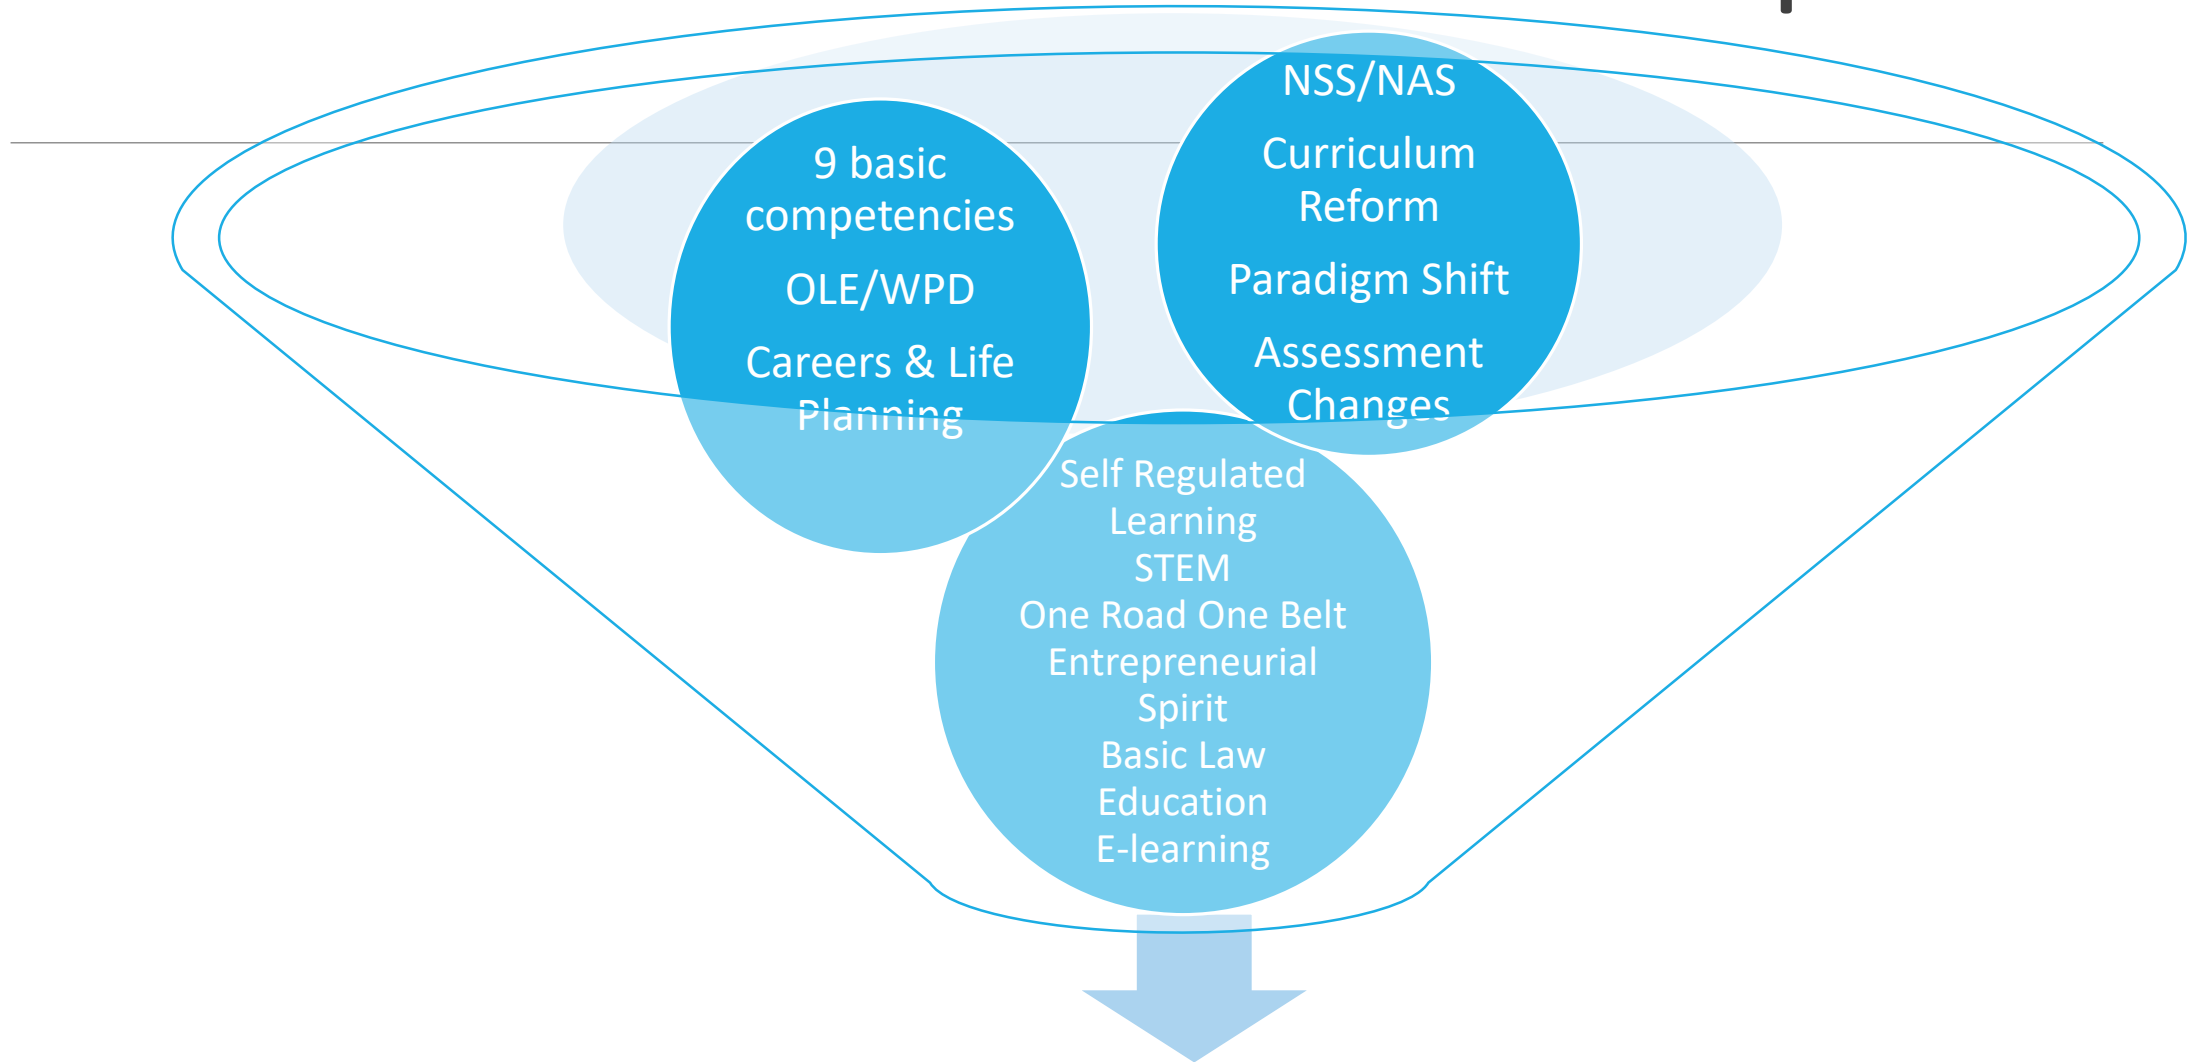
9 basic competencies

OLE/WPD

Careers & Life Planning

NSS/NAS

Curriculum Reform

Paradigm Shift

Assessment Changes

Self Regulated Learning
STEM
One Road One Belt
Entrepreneurial Spirit
Basic Law Education
E-learning